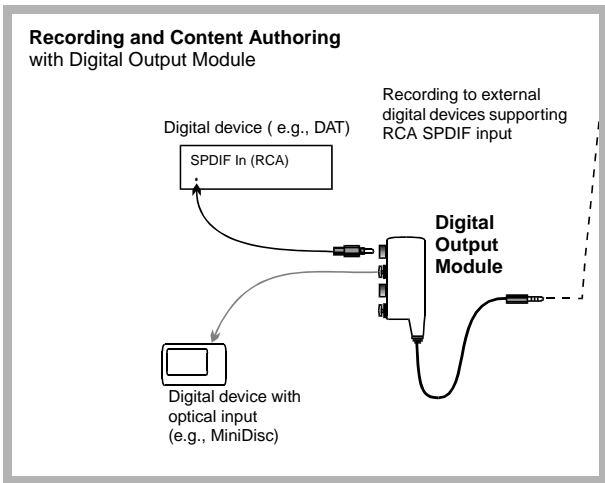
**Recording and Content Authoring**
with Digital Output Module

Recording to external digital devices supporting RCA SPDIF input

Digital device ( e.g., DAT)

SPDIF In (RCA)

**Digital Output Module**

Digital device with optical input (e.g., MiniDisc)